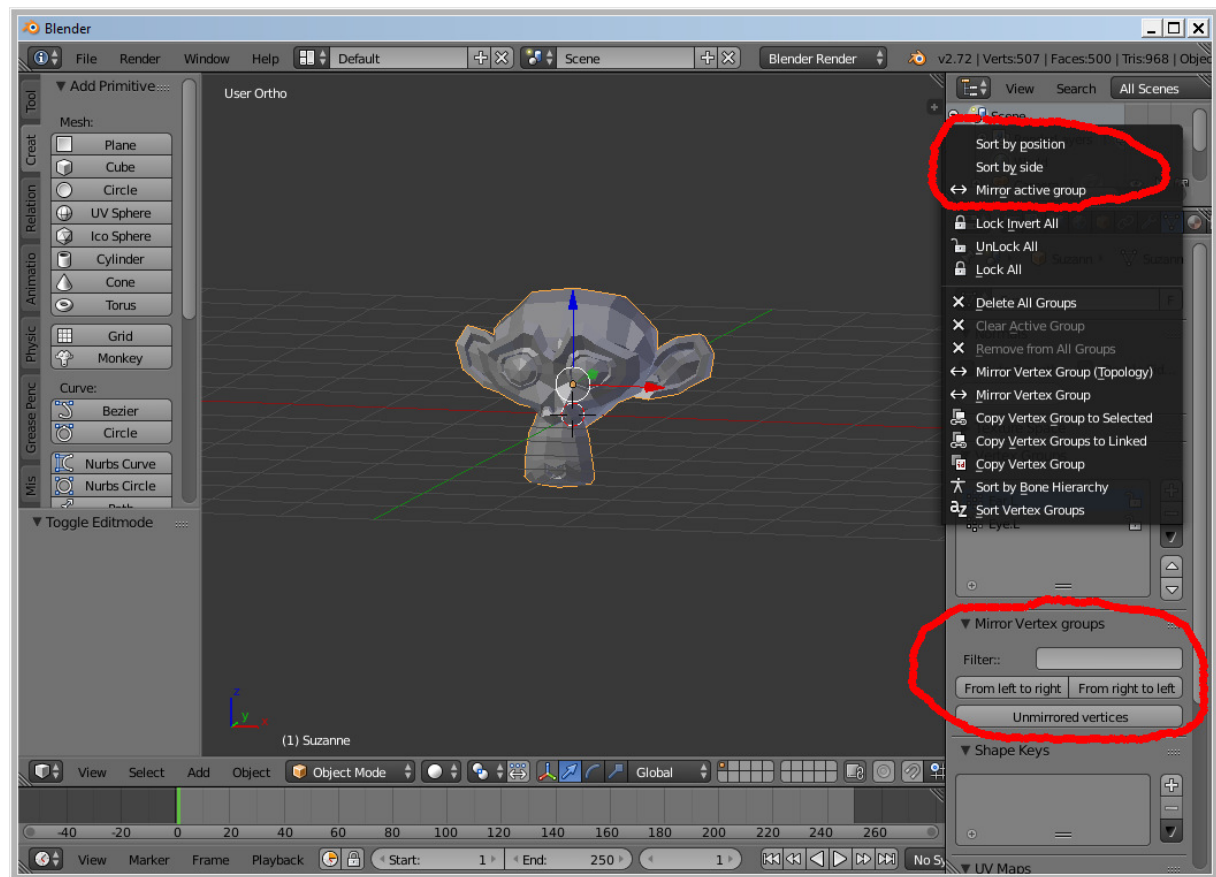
Blender

File Render Window Help Default Scene Blender Render v2.72 | Verts:507 | Faces:500 | Tris:968 | Objec

Tool Create Relation Animation Physic Grease Penc Mis

▼ Add Primitive

Mesh:

Plane
Cube
Circle
UV Sphere
Ico Sphere
Cylinder
Cone
Torus
Grid
Monkey

Curve:

Bezier
Circle
Nurbs Curve
Nurbs Circle
Path

▼ Toggle Editmode

User Ortho

(1) Suzanne

View Search All Scenes

Scene

Sort by position
Sort by side
Mirror active group
Lock Invert All
UnLock All
Lock All
Delete All Groups
Clear Active Group
Remove from All Groups
Mirror Vertex Group (Topology)
Mirror Vertex Group
Copy Vertex Group to Selected
Copy Vertex Groups to Linked
Copy Vertex Group
Sort by Bone Hierarchy
Sort Vertex Groups

Suzanne Suzann

Eye.L

▼ Mirror Vertex groups

Filter::

From left to right From right to left

Unmirrored vertices

▼ Shape Keys

▼ UV Maps

View Select Add Object Object Mode Global

-40 -20 0 20 40 60 80 100 120 140 160 180 200 220 240 260

View Marker Frame Playback Start: 1 End: 250 1 No Sy